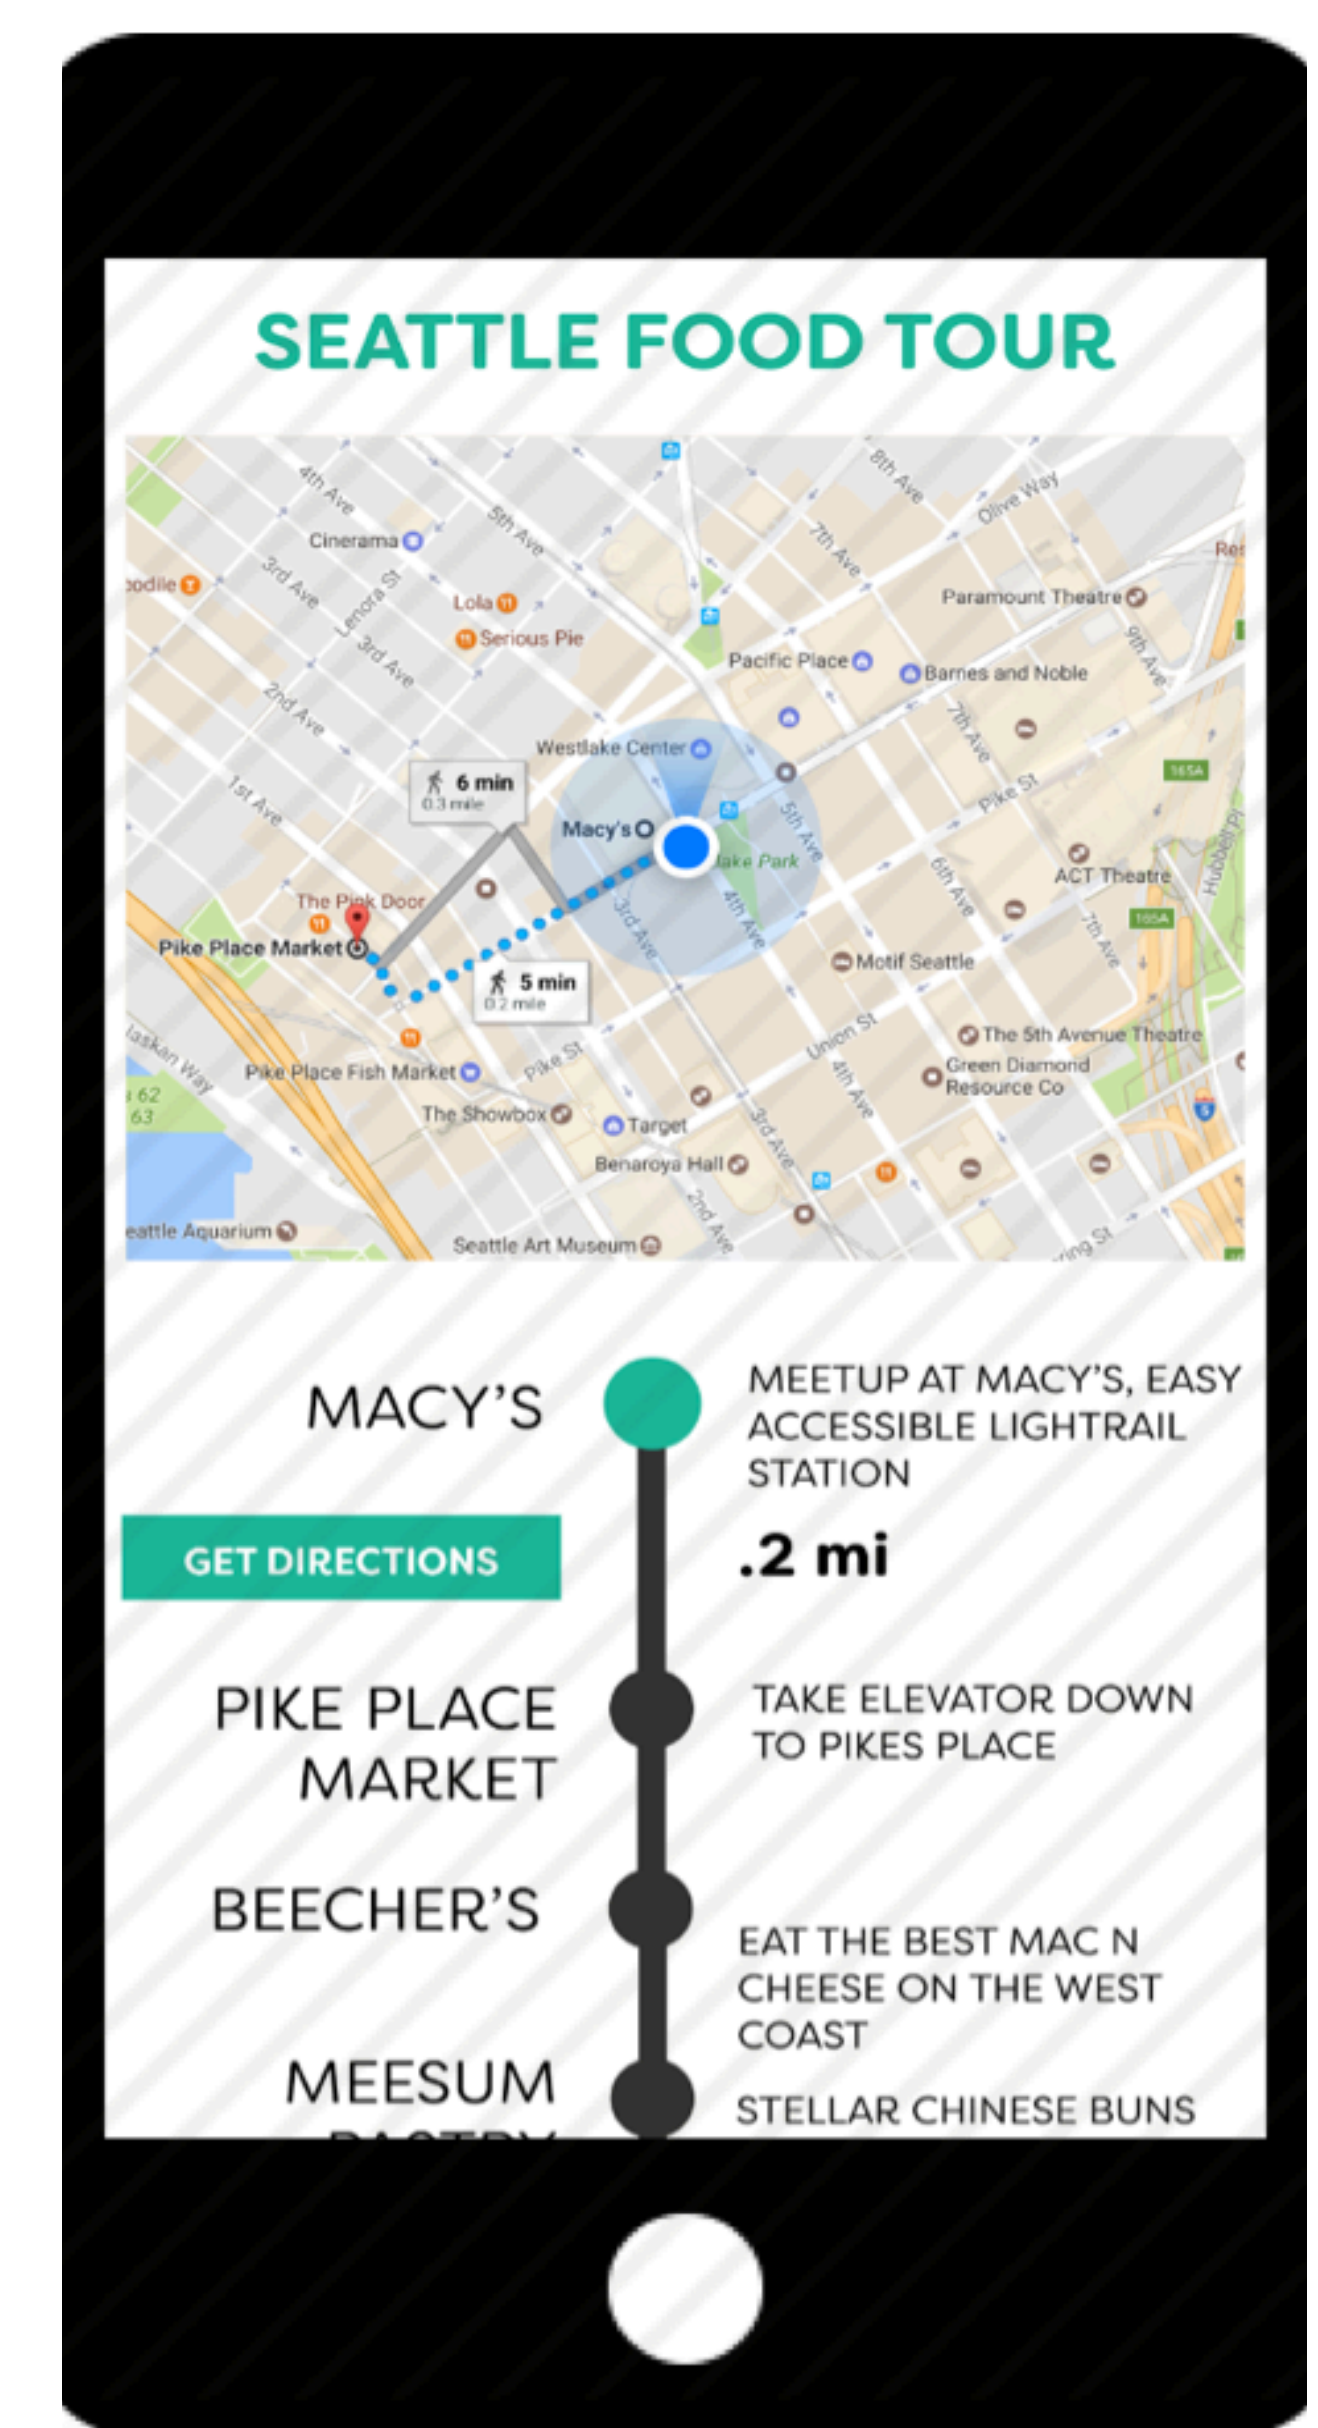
SEATTLE FOOD TOUR

4th Ave
5th Ave
8th Ave
Olive Way
Cinerama
3rd Ave
Lenora St
Lola
Serious Pie
7th Ave
Paramount Theatre
Res
odile
9th Ave
3rd Ave
Pacific Place
Barnes and Noble
2nd Ave
7th Ave
Westlake Center
1st Ave
6 min
0.3 mile
Macy's
lake Park
5th Ave
Pike St
165A
ACT Theatre
Hubbell Pl
The Pink Door
3rd Ave
4th Ave
6th Ave
Pike Place Market
Motif Seattle
7th Ave
165A
5 min
0.2 mile
Union St
laskan Way
The 5th Avenue Theatre
Pike Place Fish Market
Pike St
Green Diamond Resource Co
62
63
4th Ave
The Showbox
Target
3rd Ave
Benaroya Hall
2nd Ave
eattle Aquarium
Seattle Art Museum
ring St

MACY'S
MEETUP AT MACY'S, EASY ACCESSIBLE LIGHTRAIL STATION

GET DIRECTIONS
.2 mi

PIKE PLACE MARKET
TAKE ELEVATOR DOWN TO PIKES PLACE

BEECHER'S
EAT THE BEST MAC N CHEESE ON THE WEST COAST

MEESUM
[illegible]
STELLAR CHINESE BUNS